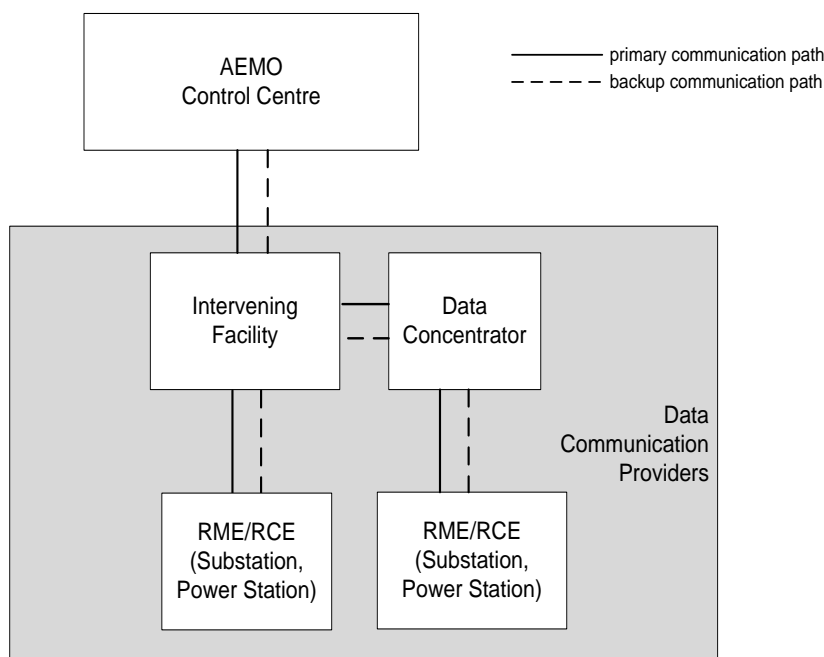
AEMO Control Centre

primary communication path

backup communication path

Intervening Facility

Data Concentrator

Data Communication Providers

RME/RCE (Substation, Power Station)

RME/RCE (Substation, Power Station)